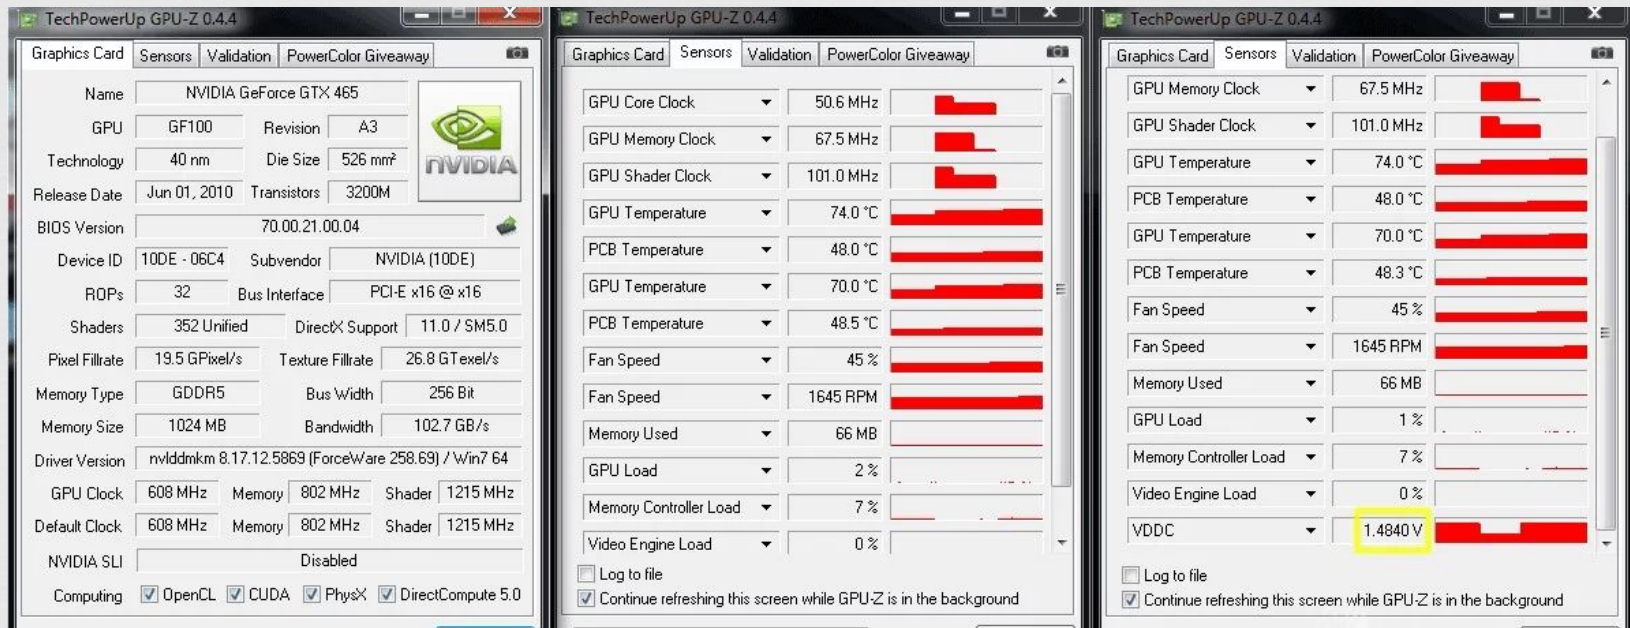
TechPowerUp GPU-Z 0.4.4

Graphics Card | Sensors | Validation | PowerColor Giveaway

| | | | |
|---|---|---|---|
| Name | NVIDIA GeForce GTX 465 | | |
| GPU | GF100 | Revision | A3 |
| Technology | 40 nm | Die Size | 526 mm² |
| Release Date | Jun 01, 2010 | Transistors | 3200M |
| BIOS Version | 70.00.21.00.04 | | |
| Device ID | 10DE - 06C4 | Subvendor | NVIDIA (10DE) |
| ROPs | 32 | Bus Interface | PCI-E x16 @ x16 |
| Shaders | 352 Unified | DirectX Support | 11.0 / SM5.0 |
| Pixel Fillrate | 19.5 GPixel/s | Texture Fillrate | 26.8 GTexel/s |
| Memory Type | GDDR5 | Bus Width | 256 Bit |
| Memory Size | 1024 MB | Bandwidth | 102.7 GB/s |
| Driver Version | nvlddmkm 8.17.12.5869 (ForceWare 258.69) / Win7 64 | | |

GPU Clock 608 MHz Memory 802 MHz Shader 1215 MHz
Default Clock 608 MHz Memory 802 MHz Shader 1215 MHz
NVIDIA SLI Disabled
Computing OpenCL CUDA PhysX DirectCompute 5.0

NVIDIA

TechPowerUp GPU-Z 0.4.4

Graphics Card | Sensors | Validation | PowerColor Giveaway

| | |
|---|---|
| GPU Core Clock | 50.6 MHz |
| GPU Memory Clock | 67.5 MHz |
| GPU Shader Clock | 101.0 MHz |
| GPU Temperature | 74.0 °C |
| PCB Temperature | 48.0 °C |
| GPU Temperature | 70.0 °C |
| PCB Temperature | 48.5 °C |
| Fan Speed | 45 % |
| Fan Speed | 1645 RPM |
| Memory Used | 66 MB |
| GPU Load | 2 % |
| Memory Controller Load | 7 % |
| Video Engine Load | 0 % |

Log to file
Continue refreshing this screen while GPU-Z is in the background

TechPowerUp GPU-Z 0.4.4

Graphics Card | Sensors | Validation | PowerColor Giveaway

| | |
|---|---|
| GPU Memory Clock | 67.5 MHz |
| GPU Shader Clock | 101.0 MHz |
| GPU Temperature | 74.0 °C |
| PCB Temperature | 48.0 °C |
| GPU Temperature | 70.0 °C |
| PCB Temperature | 48.3 °C |
| Fan Speed | 45 % |
| Fan Speed | 1645 RPM |
| Memory Used | 66 MB |
| GPU Load | 1 % |
| Memory Controller Load | 7 % |
| Video Engine Load | 0 % |
| VDDC | 1.4840 V |

Log to file
Continue refreshing this screen while GPU-Z is in the background